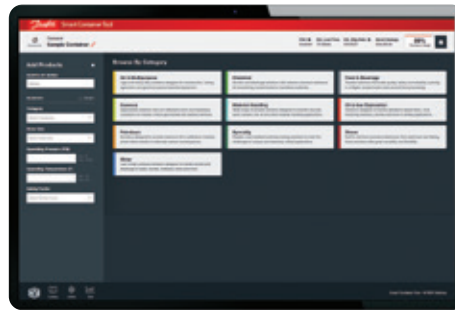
Danfoss Smart Container Tool

Sample Container

Add Products

Browse By Category

Oil & Gas Upstream

Chemical

Food & Beverage

Pharma

Material Handling

Oil & Gas Downstream

Petroleum

Specialty

Water

Wine

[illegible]